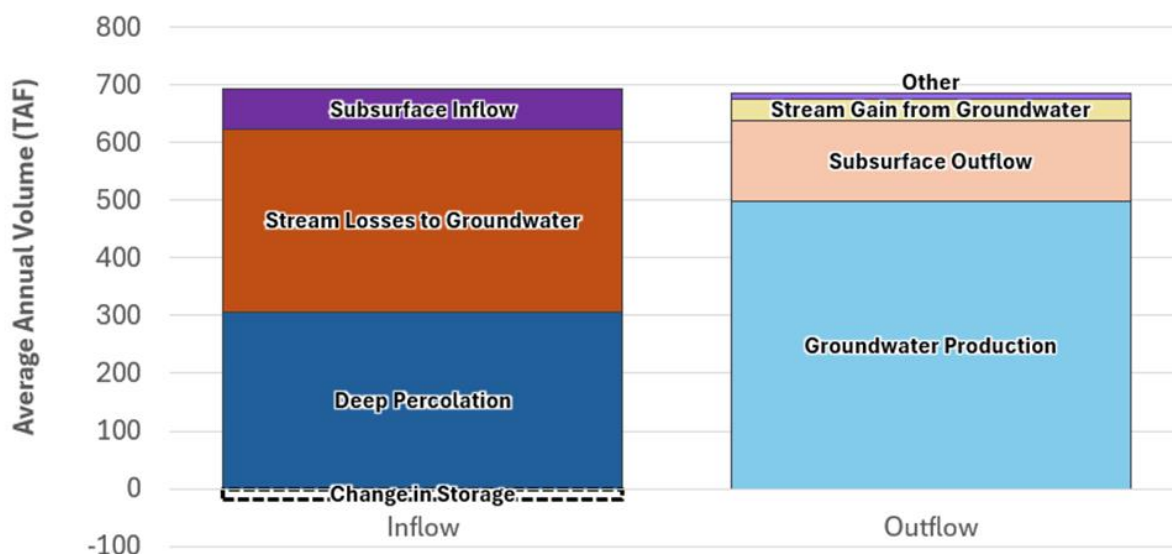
800
700
600
500
400
300
200
100
0
-100

Average Annual Volume (TAF)

Subsurface Inflow
Stream Losses to Groundwater
Deep Percolation
Change in Storage
Inflow

Other
Stream Gain from Groundwater
Subsurface Outflow
Groundwater Production
Outflow